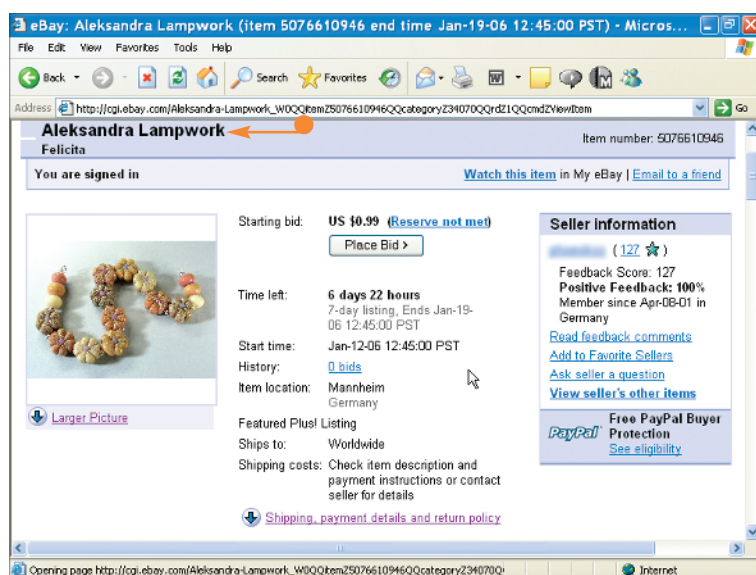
eBay: Aleksandra Lampwork (item 5076610946 end time Jan-19-06 12:45:00 PST) - Micros...

File Edit View Favorites Tools Help

Back Search Favorites

Address http://cgi.ebay.com/Aleksandra-Lampwork_W0QQitemZ5076610946QQcategoryZ34070QQrdZ1QQcmdZViewItem Go

Aleksandra Lampwork
Felicita

Item number: 5076610946

You are signed in

Watch this item in My eBay | Email to a friend

Larger Picture

Starting bid: US $0.99 (Reserve not met)

Place Bid >

Time left: 6 days 22 hours
7-day listing, Ends Jan-19-06 12:45:00 PST

Start time: Jan-12-06 12:45:00 PST

History: 0 bids

Item location: Mannheim
Germany

Featured Plus! Listing

Ships to: Worldwide

Shipping costs: Check item description and payment instructions or contact seller for details

Shipping, payment details and return policy

Seller information

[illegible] (127 )

Feedback Score: 127
Positive Feedback: 100%
Member since Apr-08-01 in Germany

Read feedback comments
Add to Favorite Sellers
Ask seller a question
View seller's other items

PayPal Free PayPal Buyer Protection
See eligibility

Opening page http://cgi.ebay.com/Aleksandra-Lampwork_W0QQitemZ5076610946QQcategoryZ34070Q

Internet